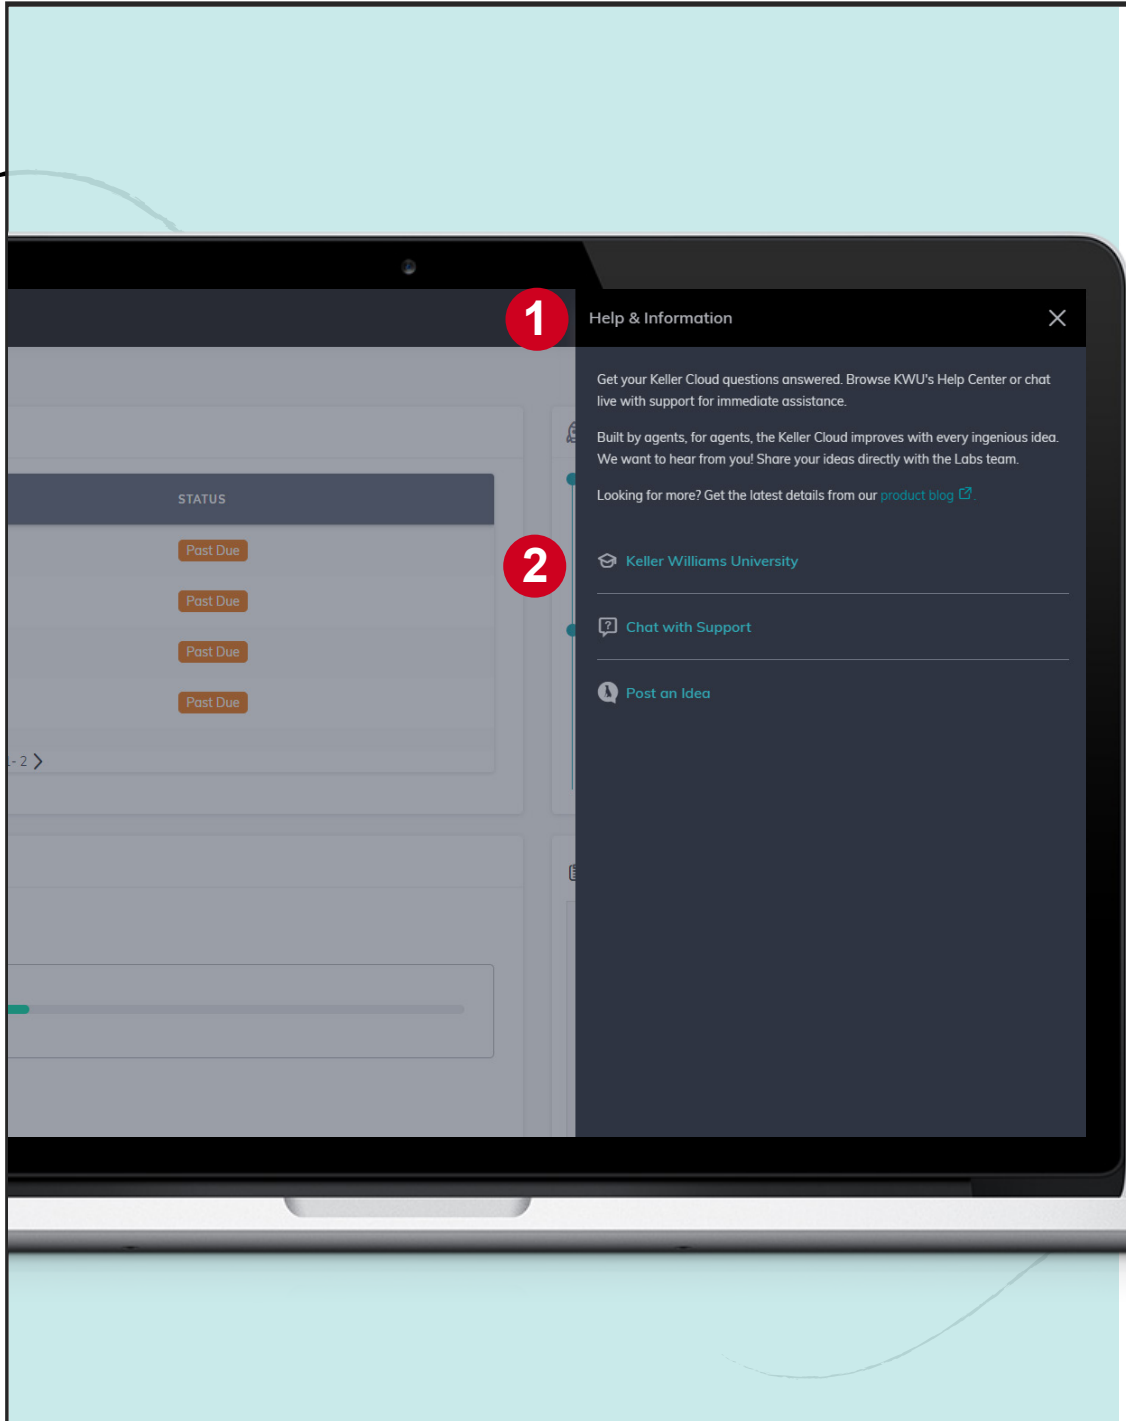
1

Help & Information

Get your Keller Cloud questions answered. Browse KWU's Help Center or chat live with support for immediate assistance.

Built by agents, for agents, the Keller Cloud improves with every ingenious idea. We want to hear from you! Share your ideas directly with the Labs team.

Looking for more? Get the latest details from our product blog

2

Keller Williams University

Chat with Support

Post an Idea

STATUS

Past Due

Past Due

Past Due

Past Due

-2